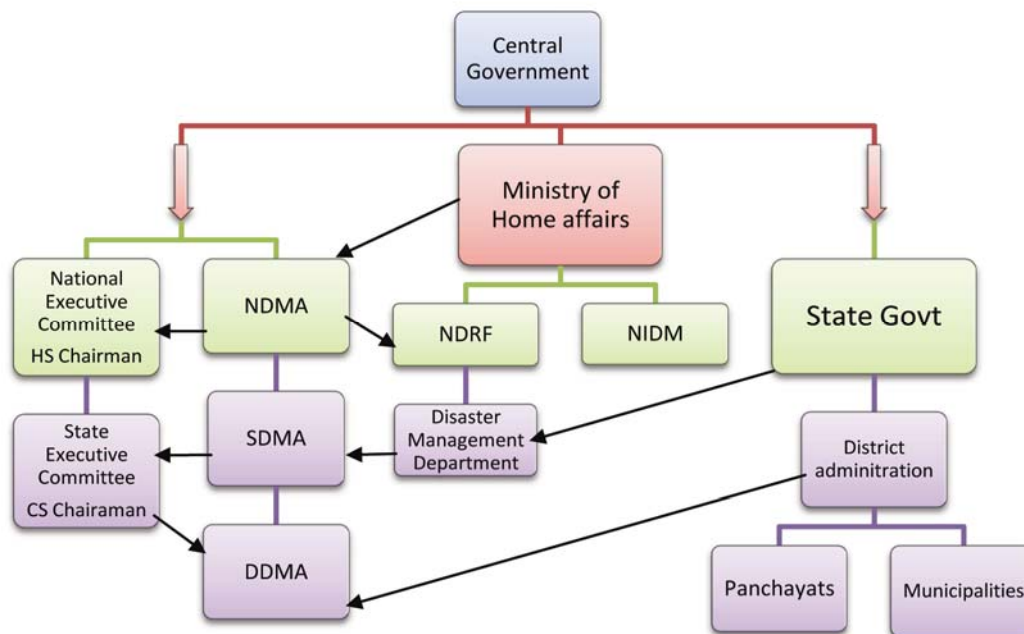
Central Government

Ministry of Home affairs

National Executive Committee
HS Chairman

NDMA

NDRF

NIDM

State Govt

State Executive Committee
CS Chairaman

SDMA

Disaster Management Department

District adminitration

DDMA

Panchayats

Municipalities